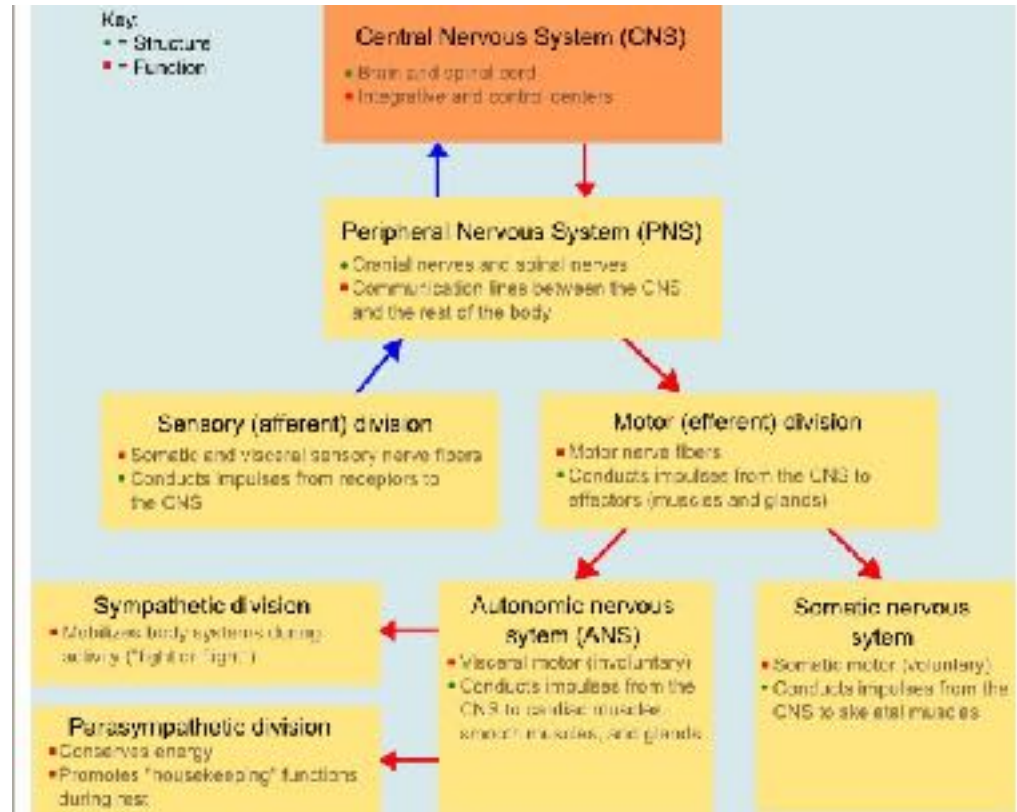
Key:
• = Structure
• = Function

Central Nervous System (CNS)
• Brain and spinal cord
• Integrative and control centers

Peripheral Nervous System (PNS)
• Cranial nerves and spinal nerves
• Communication lines between the CNS and the rest of the body

Sensory (afferent) division
• Somatic and visceral sensory nerve fibers
• Conducts impulses from receptors to the CNS

Motor (efferent) division
• Motor nerve fibers
• Conducts impulses from the CNS to effectors (muscles and glands)

Sympathetic division
• Mobilizes body systems during activity ("fight or flight")

Autonomic nervous sytem (ANS)
• Visceral motor (involuntary)
• Conducts impulses from the CNS to cardiac muscles, smooth muscles, and glands

Somatic nervous sytem
• Somatic motor (voluntary)
• Conducts impulses from the CNS to skeletal muscles

Parasympathetic division
• Conserves energy
• Promotes "housekeeping" functions during rest